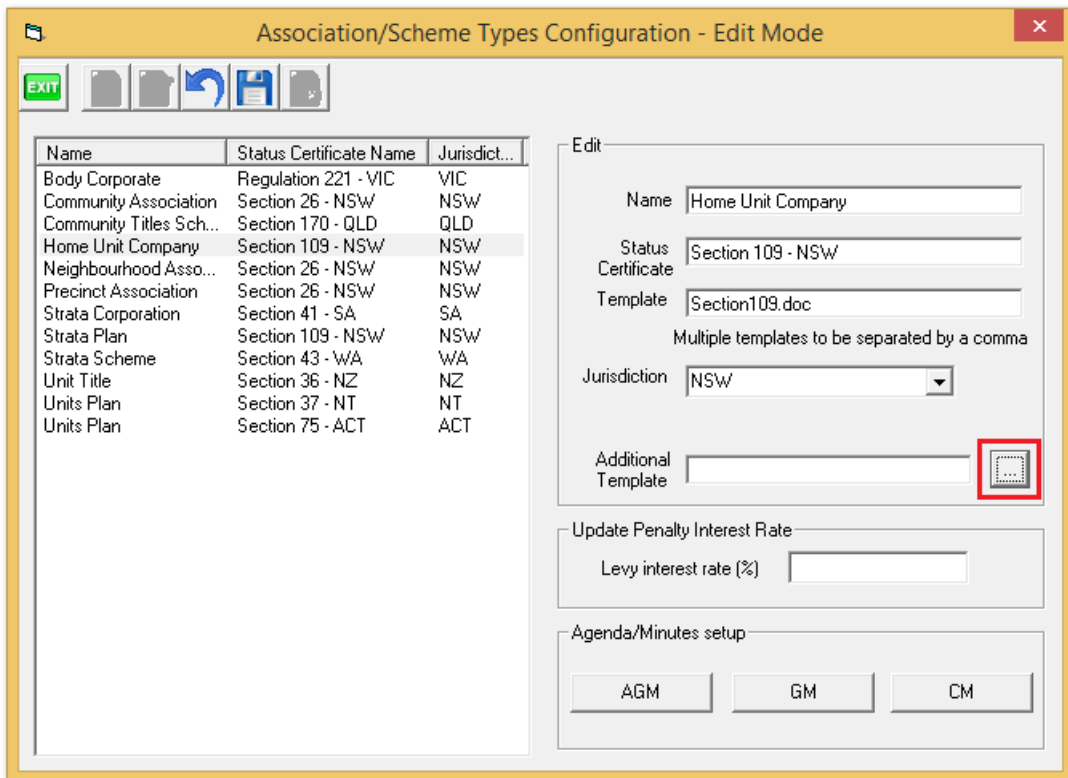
Association/Scheme Types Configuration - Edit Mode

EXIT

| Name | Status Certificate Name | Jurisdict... |
|---|---|---|
| Body Corporate | Regulation 221 - VIC | VIC |
| Community Association | Section 26 - NSW | NSW |
| Community Titles Sch... | Section 170 - QLD | QLD |
| Home Unit Company | Section 109 - NSW | NSW |
| Neighbourhood Asso... | Section 26 - NSW | NSW |
| Precinct Association | Section 26 - NSW | NSW |
| Strata Corporation | Section 41 - SA | SA |
| Strata Plan | Section 109 - NSW | NSW |
| Strata Scheme | Section 43 - WA | WA |
| Unit Title | Section 36 - NZ | NZ |
| Units Plan | Section 37 - NT | NT |
| Units Plan | Section 75 - ACT | ACT |

Edit

Name Home Unit Company

Status Certificate Section 109 - NSW

Template Section109.doc

Multiple templates to be separated by a comma

Jurisdiction NSW

Additional Template

...

Update Penalty Interest Rate

Levy interest rate (%)

Agenda/Minutes setup

AGM GM CM